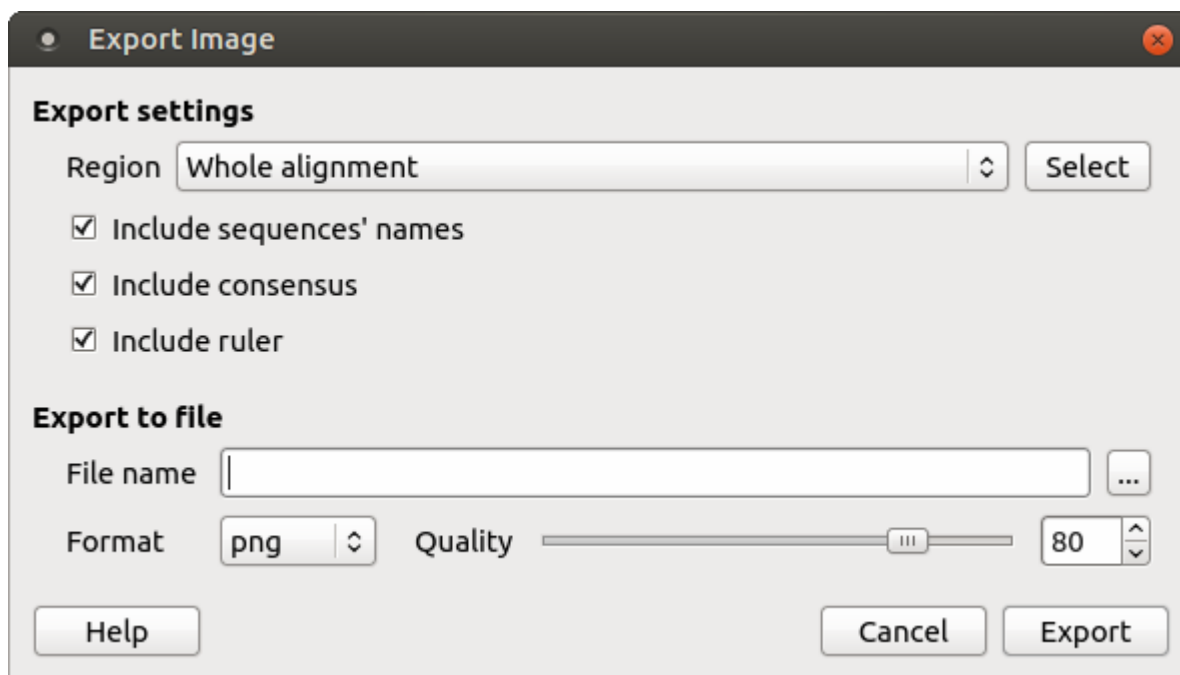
Export Image

Export settings

Region Whole alignment Select

☑ Include sequences' names

☑ Include consensus

☑ Include ruler

Export to file

File name ...

Format png Quality 80

Help Cancel Export